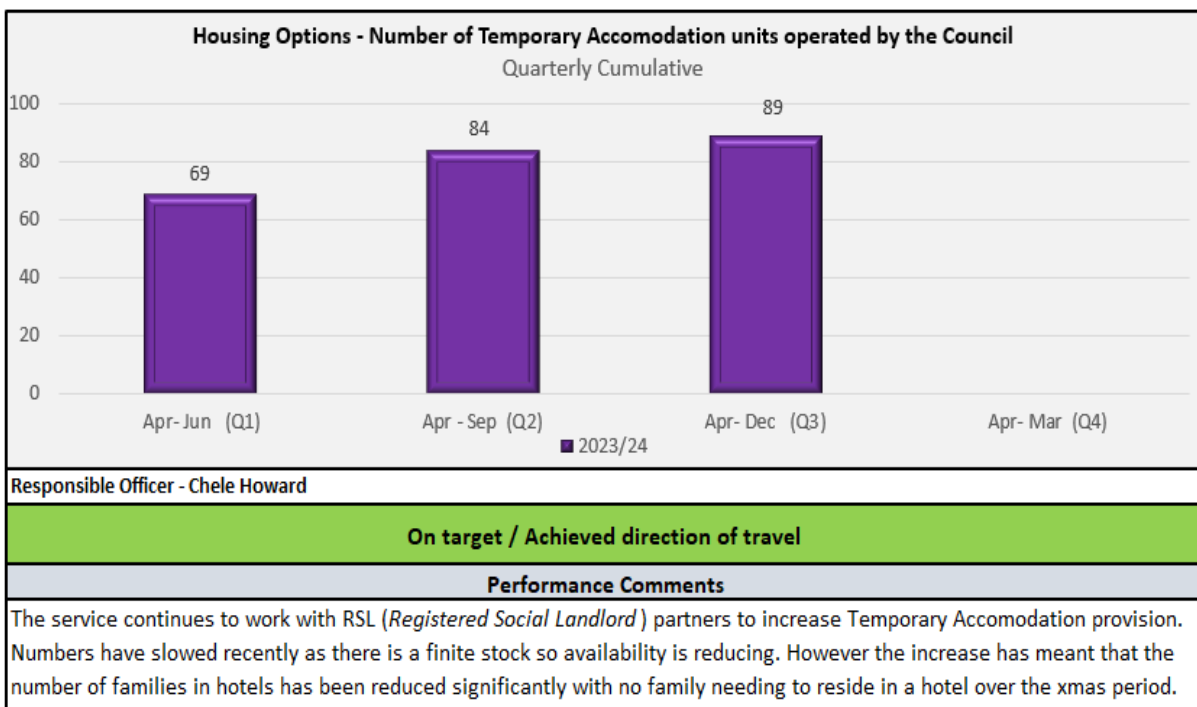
Housing Options - Number of Temporary Accomodation units operated by the Council
Quarterly Cumulative

100
80
60
40
20
0

69
84
89

Apr- Jun (Q1)
Apr - Sep (Q2)
Apr- Dec (Q3)
Apr- Mar (Q4)

2023/24

Responsible Officer - Chele Howard

On target / Achieved direction of travel

Performance Comments

The service continues to work with RSL (*Registered Social Landlord* ) partners to increase Temporary Accomodation provision. Numbers have slowed recently as there is a finite stock so availability is reducing. However the increase has meant that the number of families in hotels has been reduced significantly with no family needing to reside in a hotel over the xmas period.